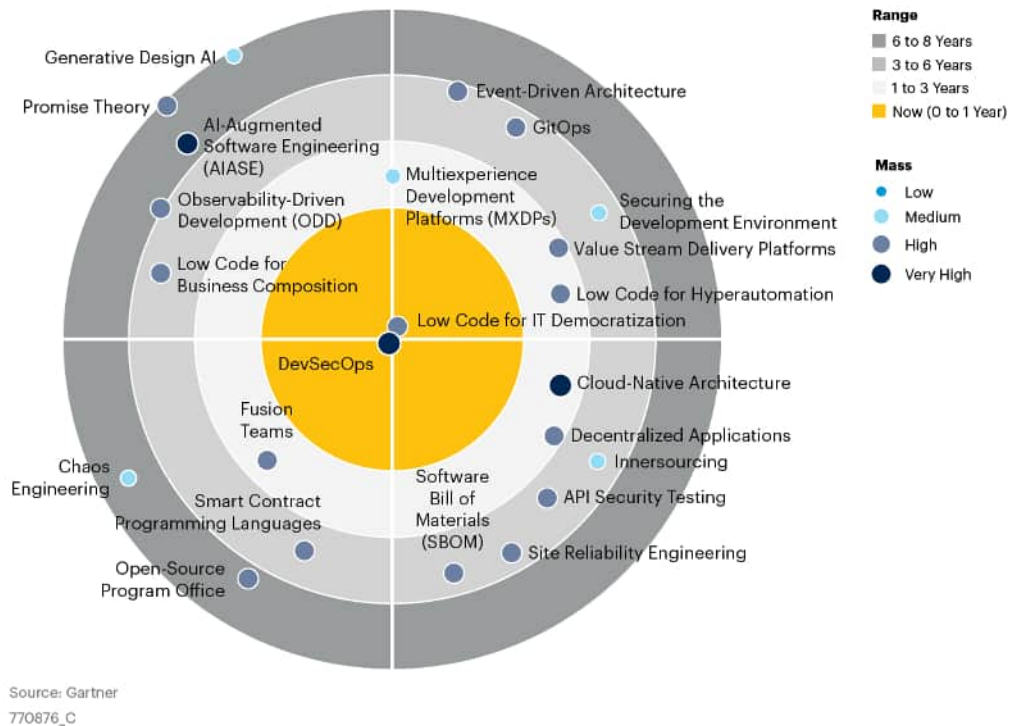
Generative Design AI
Promise Theory
AI-Augmented Software Engineering (AIASE)
Observability-Driven Development (ODD)
Low Code for Business Composition
Event-Driven Architecture
GitOps
Multiexperience Development Platforms (MXDPs)
Securing the Development Environment
Value Stream Delivery Platforms
Low Code for Hyperautomation
Low Code for IT Democratization
DevSecOps
Cloud-Native Architecture
Fusion Teams
Decentralized Applications
Innersourcing
Chaos Engineering
Smart Contract Programming Languages
Software Bill of Materials (SBOM)
API Security Testing
Site Reliability Engineering
Open-Source Program Office

Range
6 to 8 Years
3 to 6 Years
1 to 3 Years
Now (0 to 1 Year)

Mass
Low
Medium
High
Very High

Source: Gartner
770876_C